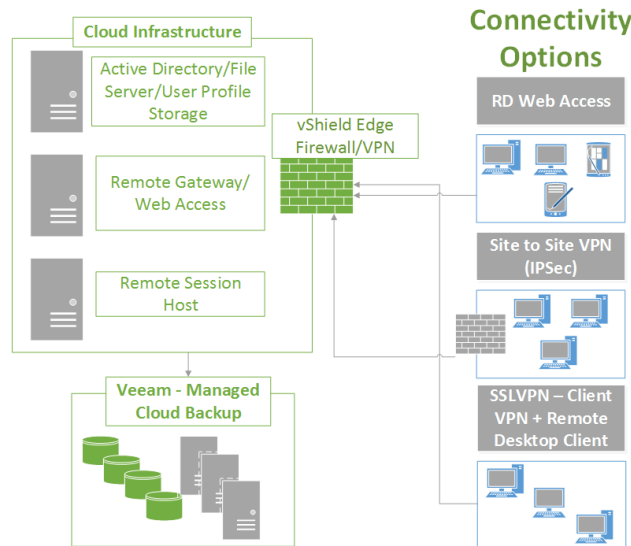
Cloud Infrastructure

Active Directory/File Server/User Profile Storage

Remote Gateway/ Web Access

Remote Session Host

vShield Edge Firewall/VPN

Veeam - Managed Cloud Backup

Connectivity Options

RD Web Access

Site to Site VPN (IPSec)

SSLVPN – Client VPN + Remote Desktop Client